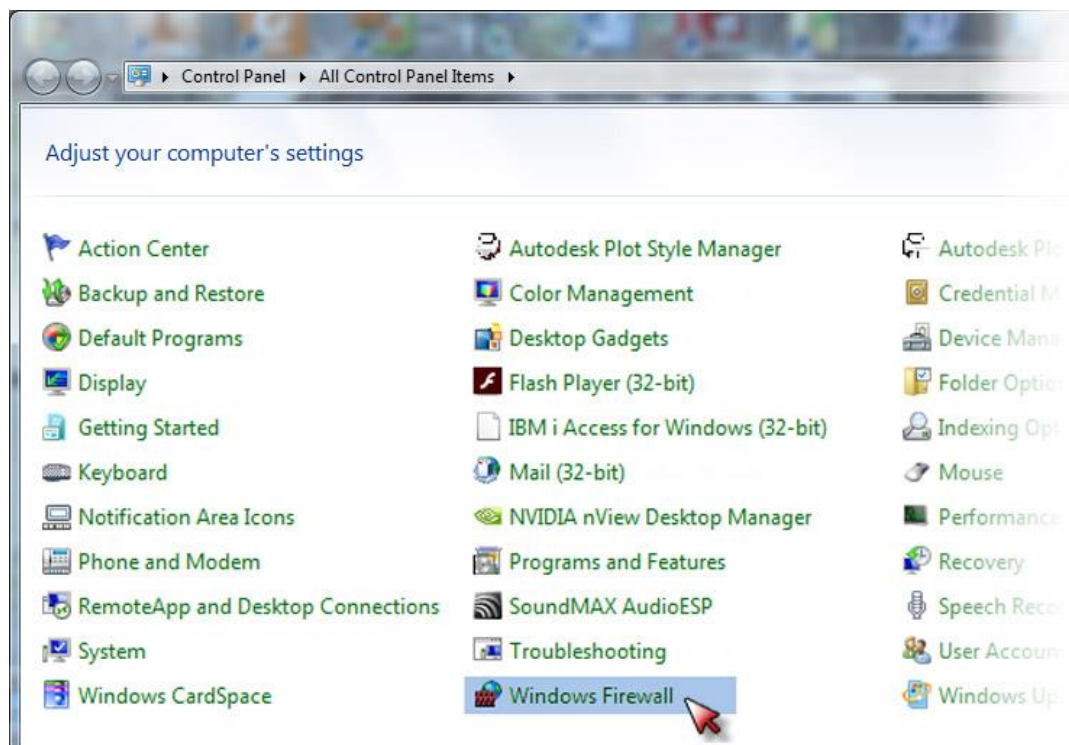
▸ Control Panel ▸ All Control Panel Items ▸

Adjust your computer's settings

Action Center
Backup and Restore
Default Programs
Display
Getting Started
Keyboard
Notification Area Icons
Phone and Modem
RemoteApp and Desktop Connections
System
Windows CardSpace

Autodesk Plot Style Manager
Color Management
Desktop Gadgets
Flash Player (32-bit)
IBM i Access for Windows (32-bit)
Mail (32-bit)
NVIDIA nView Desktop Manager
Programs and Features
SoundMAX AudioESP
Troubleshooting
Windows Firewall

Autodesk Pl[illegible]
Credential M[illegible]
Device Mana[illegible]
Folder Optio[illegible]
Indexing Opt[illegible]
Mouse
Performance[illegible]
Recovery
Speech Reco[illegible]
User Accoun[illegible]
Windows Up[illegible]